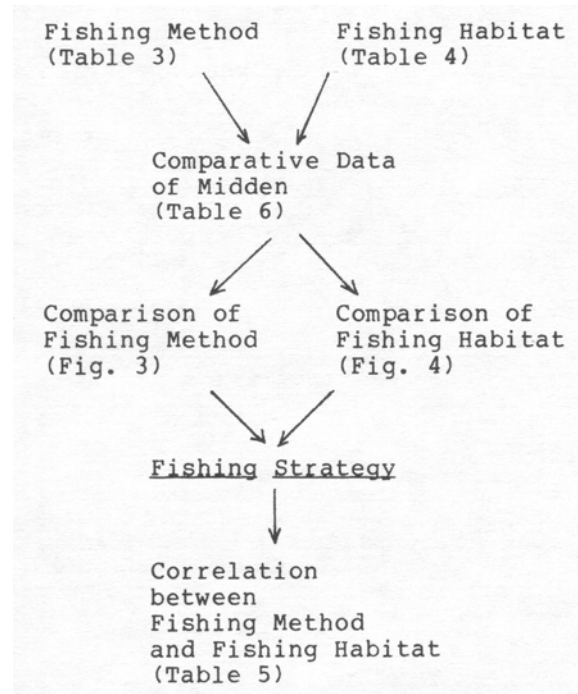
Fishing Method
(Table 3)

Fishing Habitat
(Table 4)

Comparative Data
of Midden
(Table 6)

Comparison of
Fishing Method
(Fig. 3)

Comparison of
Fishing Habitat
(Fig. 4)

Fishing Strategy

Correlation
between
Fishing Method
and Fishing Habitat
(Table 5)